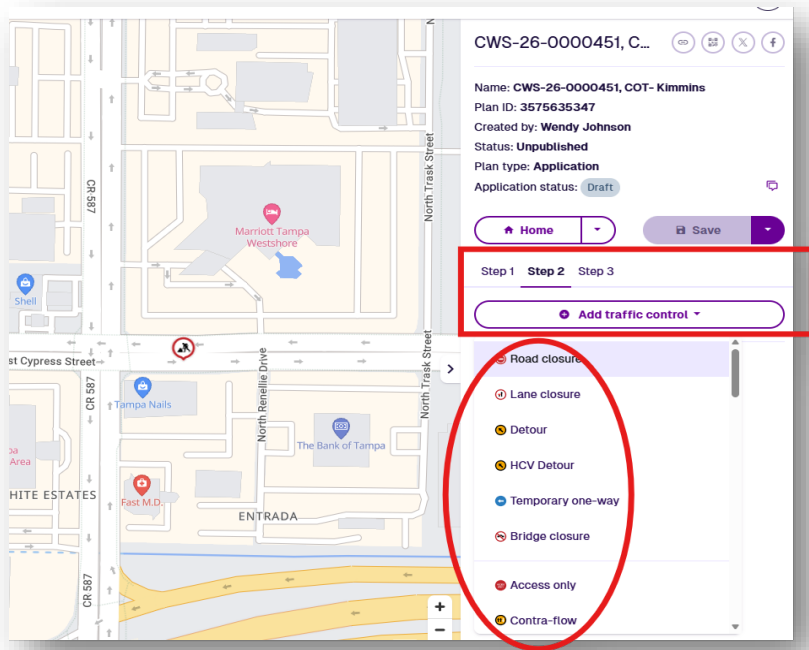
CR 587
North Trask Street
Marriott Tampa Westshore
Shell
st Cypress Street
Tampa Nails
North Renellie Drive
The Bank of Tampa
pa Area
HITE ESTATES
Fast M.D.
ENTRADA
CR 587
CR 587
North Trask Street

CWS-26-0000451, C...

Name: CWS-26-0000451, COT- Kimmins
Plan ID: 3575635347
Created by: Wendy Johnson
Status: Unpublished
Plan type: Application
Application status: Draft

Home
Save

Step 1 Step 2 Step 3

Add traffic control

Road closure
Lane closure
Detour
HCV Detour
Temporary one-way
Bridge closure
Access only
Contra-flow

+
−